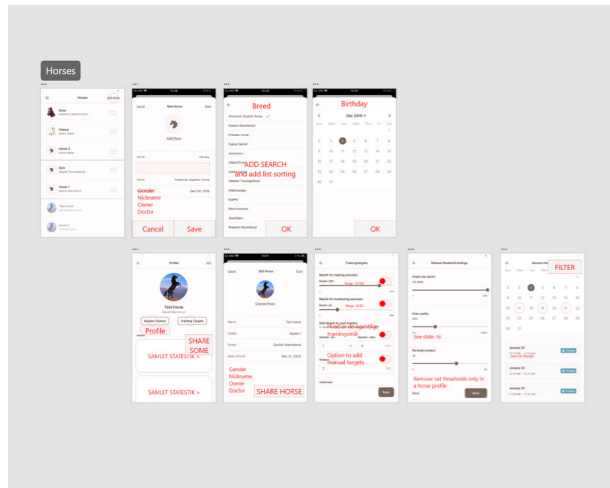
Horses

Horses
Add horse
Dora
Chewy
Horse 3
Dice
Horse 1
Test horse
Horse 2

Cancel
New Horse
Done
Add Photo
Name
Breed
American Quarter Horse
Date of birth
Dec 1st, 2018
Gender
Nickname
Owner
Doctor
Cancel
Save

Breed
American Quarter Horse
Danish Warmblood
Friesian horse
Gypsy horse
Haflinger
ADD SEARCH
and add list sorting
Holsteiner
Appaloosa
Arabian
Oldenburger
Shetlands
Standardbred
Thoroughbred
Welsh Pony
Rheinish Warmblood
OK

Birthday
Dec 2018
Sun Mon Tue Wed Thu Fri Sat
1
2 3 4 5 6 7 8
9 10 11 12 13 14 15
16 17 18 19 20 21 22
23 24 25 26 27 28 29
30 31
OK

Profile
Edit
Test horse
Danish Warmblood
Relation Device
Training Targets
Profile
SHARE SOME
SAMLET STATESTIK >
SAMLET STATESTIK >

Cancel
Edit Horse
Done
Change Photo
Name
Test horse
Gender
Stallion
Breed
Danish Warmblood
Date of birth
Dec 31, 2018
Gender
Nickname
Owner
Doctor
SHARE HORSE

Training targets
Insert an 'Ikke egentlige træningsmål'
Option to add manual targets
Save

Manual thresholds/settings
See slide 16
Remove: set thresholds only in a horse profile
Save

FILTER
January 20
January 20
January 20
January 20